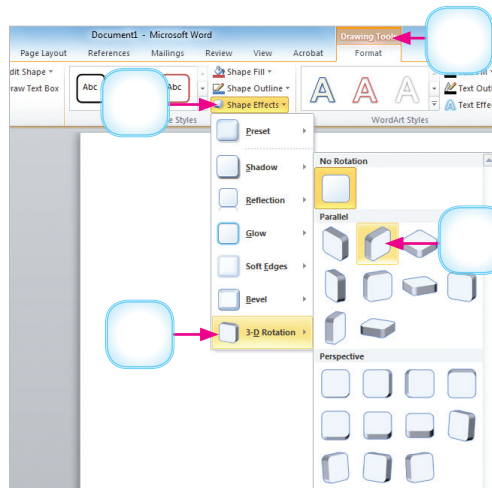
Document1 - Microsoft Word

Drawing Tools

Page Layout References Mailings Review View Acrobat Format

dit Shape

raw Text Box

Abc

Abc

Shape Fill

Shape Outline

Shape Effects

e Styles

WordArt Styles

Text Outli

Text Effe

Preset

Shadow

Reflection

Glow

Soft Edges

Bevel

3-D Rotation

No Rotation

Parallel

Perspective